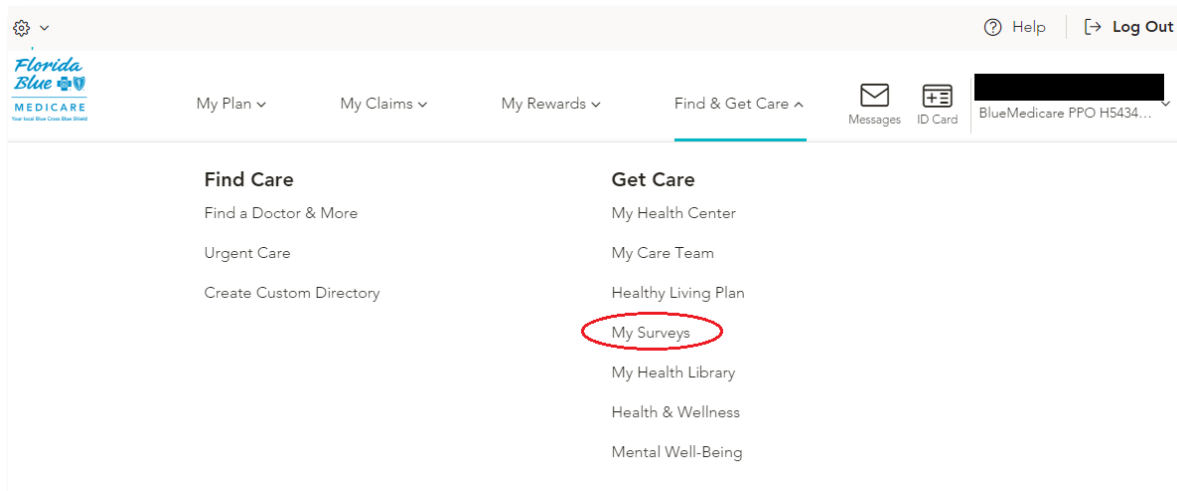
Help
Log Out

Florida Blue
MEDICARE
Your local Blue Cross Blue Shield

My Plan
My Claims
My Rewards
Find & Get Care
Messages
ID Card
BlueMedicare PPO H5434...

Find Care
Find a Doctor & More
Urgent Care
Create Custom Directory

Get Care
My Health Center
My Care Team
Healthy Living Plan
My Surveys
My Health Library
Health & Wellness
Mental Well-Being